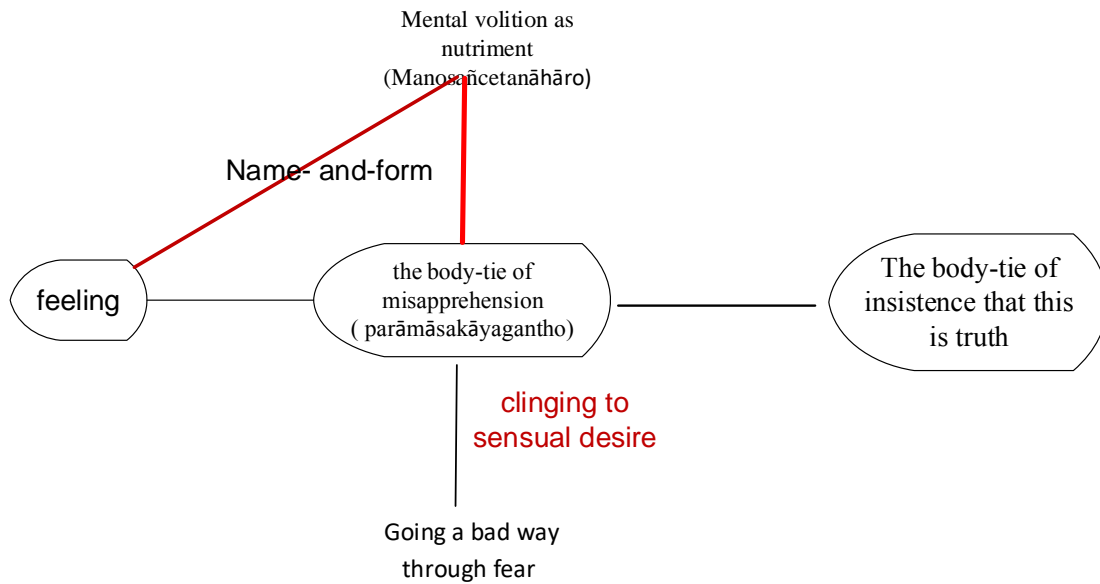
Mental volition as nutriment (Manosañcetanāhāro)

Name- and-form

feeling

the body-tie of misapprehension ( parāmāsakāyagantho)

The body-tie of insistence that this is truth

clinging to sensual desire

Going a bad way through fear